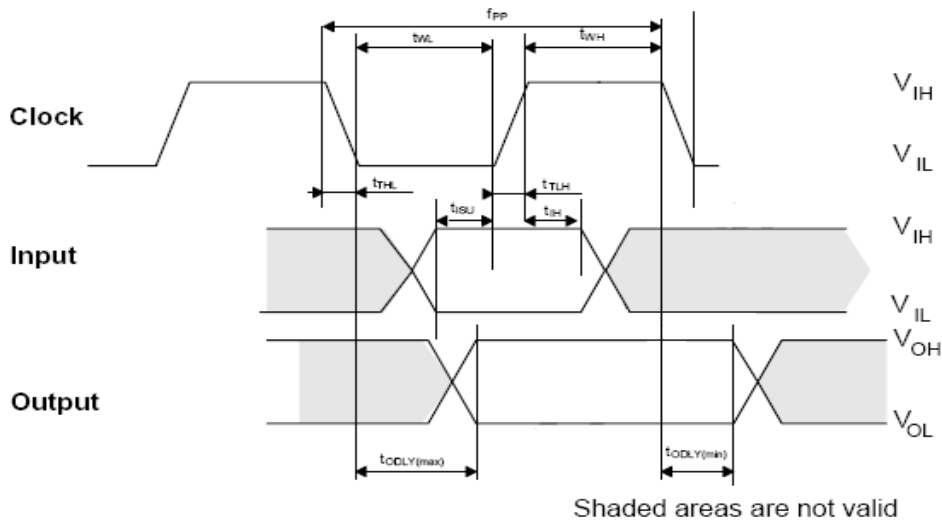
$f_{PP}$

$t_{WL}$

$t_{WH}$

Clock

$V_{IH}$

$V_{IL}$

$t_{THL}$

$t_{TLH}$

$t_{ISU}$

$t_{IH}$

Input

$V_{IH}$

$V_{IL}$

Output

$V_{OH}$

$V_{OL}$

$t_{ODLY(max)}$

$t_{ODLY(min)}$

Shaded areas are not valid